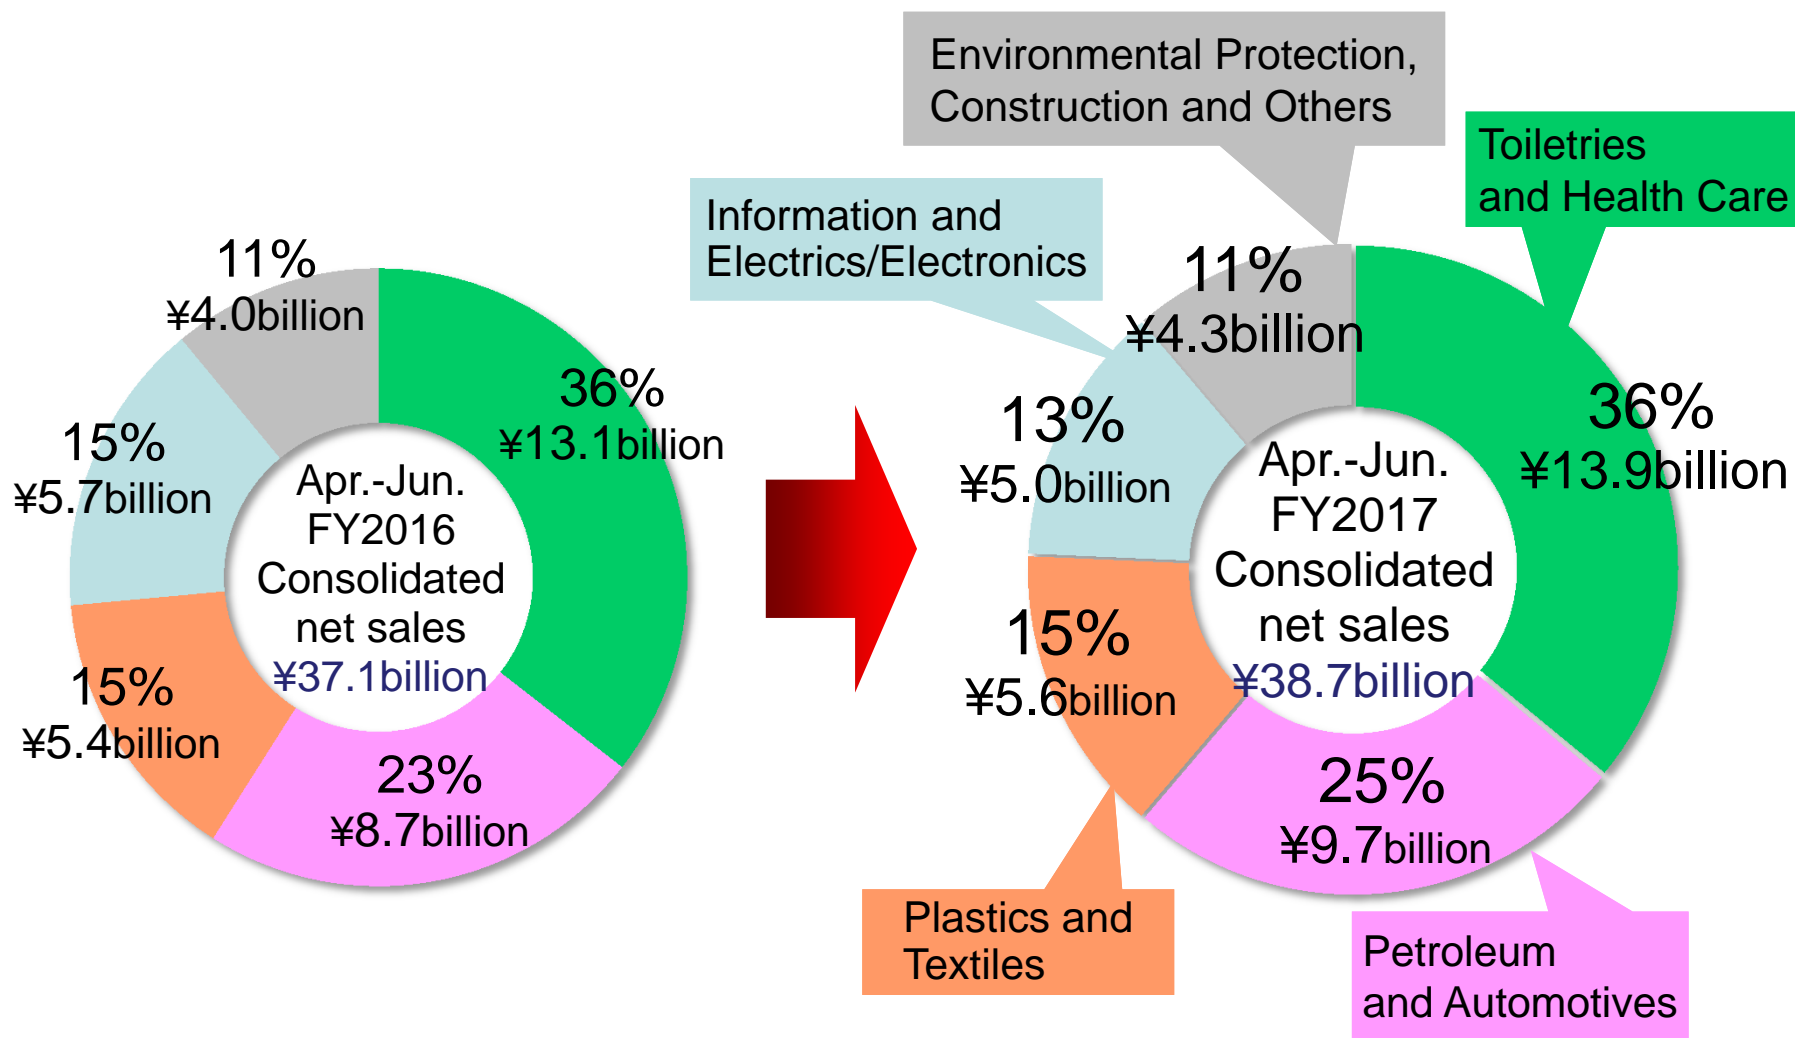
11%
¥4.0billion

36%
¥13.1billion

15%
¥5.7billion

Apr.-Jun.
FY2016
Consolidated
net sales
¥37.1billion

15%
¥5.4billion

23%
¥8.7billion

Environmental Protection, Construction and Others

Toiletries and Health Care

Information and Electrics/Electronics

11%
¥4.3billion

36%
¥13.9billion

13%
¥5.0billion

Apr.-Jun.
FY2017
Consolidated
net sales
¥38.7billion

15%
¥5.6billion

25%
¥9.7billion

Plastics and Textiles

Petroleum and Automotives